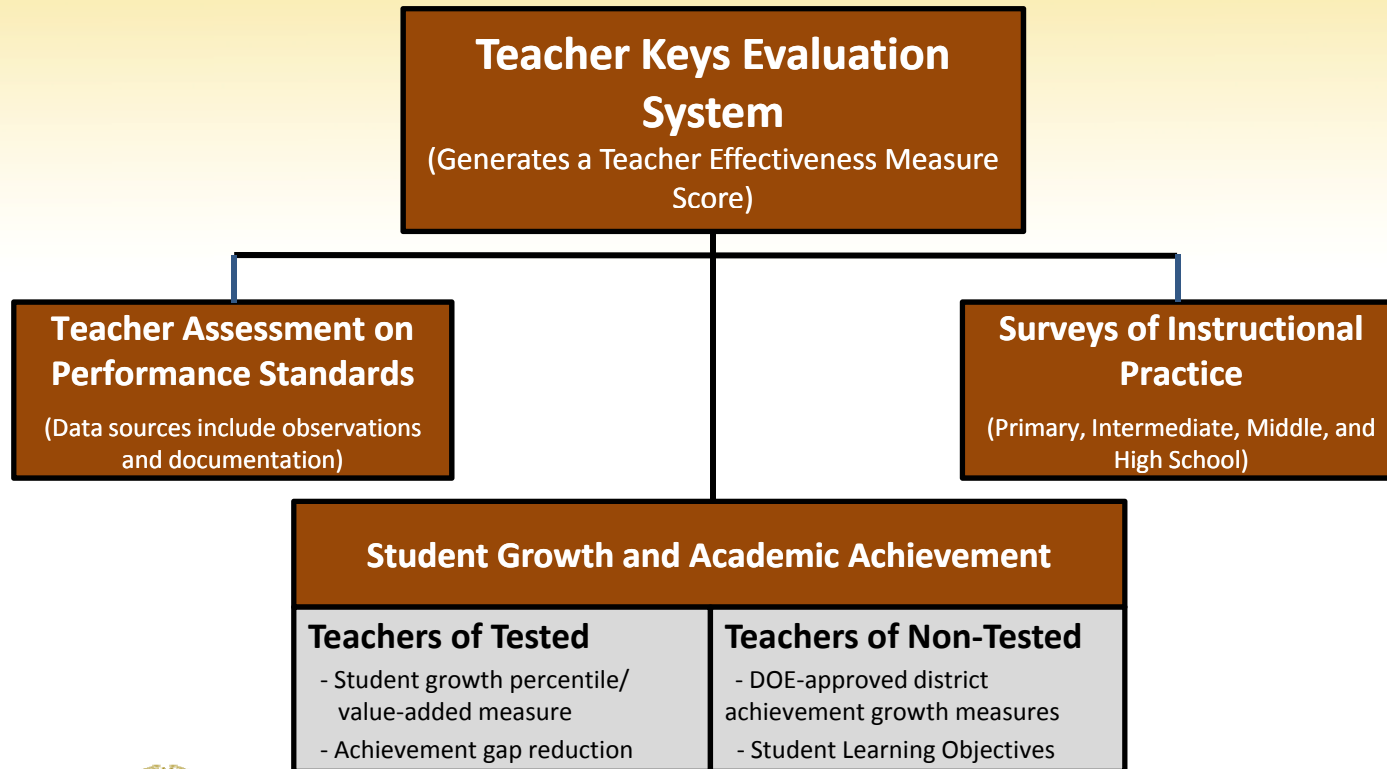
Teacher Keys Evaluation System
(Generates a Teacher Effectiveness Measure Score)

Teacher Assessment on Performance Standards
(Data sources include observations and documentation)

Surveys of Instructional Practice
(Primary, Intermediate, Middle, and High School)

Student Growth and Academic Achievement

| Teachers of Tested | Teachers of Non-Tested |
|---|---|
| - Student growth percentile/ value-added measure<br>- Achievement gap reduction | - DOE-approved district achievement growth measures<br>- Student Learning Objectives |